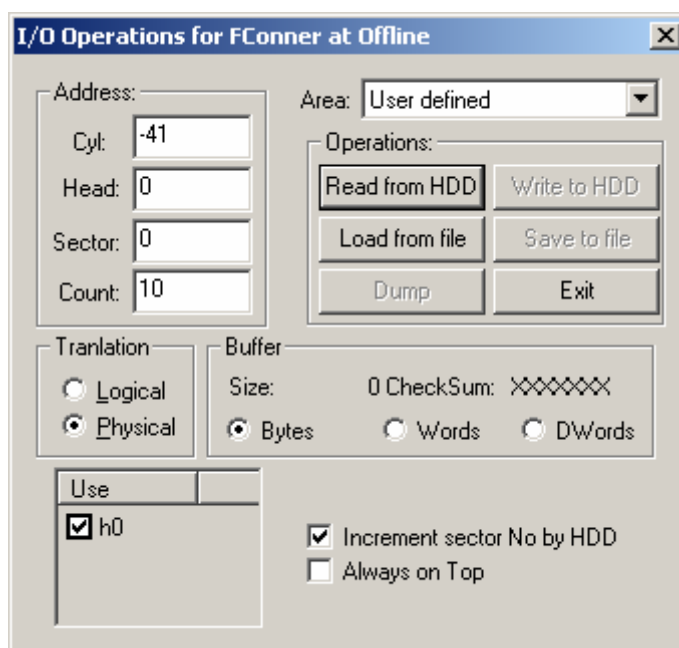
I/O Operations for FConner at Offline

Address:
Cyl: -41
Head: 0
Sector: 0
Count: 10

Area: User defined

Operations:
Read from HDD
Write to HDD
Load from file
Save to file
Dump
Exit

Tranlation
Logical
Physical

Buffer
Size: 0 CheckSum: XXXXXXX
Bytes
Words
DWords

Use
h0

Increment sector No by HDD
Always on Top